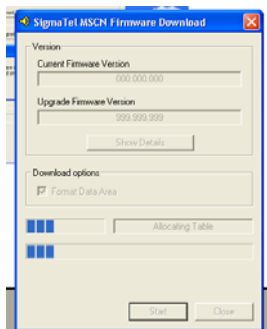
SigmaTel MSCN Firmware Download

Version

Current Firmware Version

000.000.000

Upgrade Firmware Version

999.999.999

Show Details

Download options

Format Data Area

Allocating Table

Start

Close